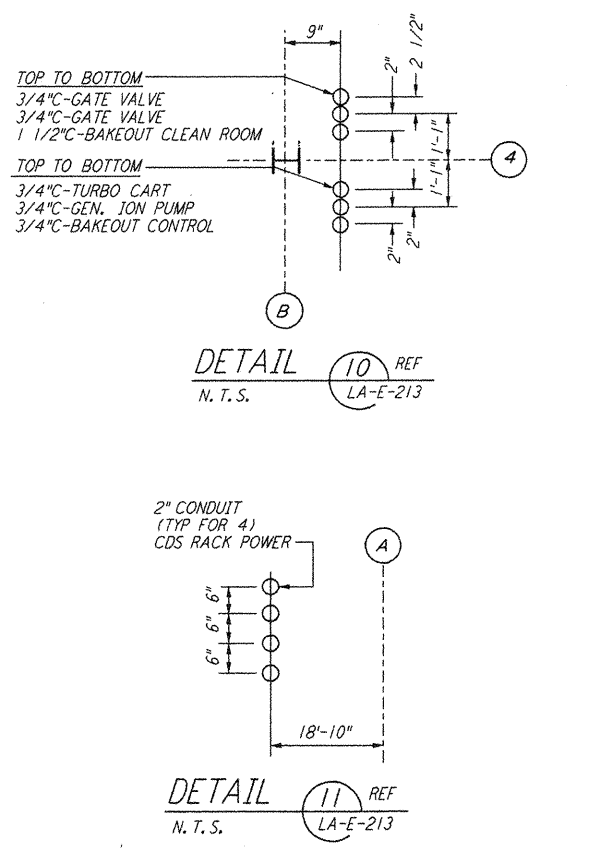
9"

2 1/2"

2"

TOP TO BOTTOM
3/4"C-GATE VALVE
3/4"C-GATE VALVE
1 1/2"C-BAKEOUT CLEAN ROOM

1'-1"

1'-1"

4

TOP TO BOTTOM
3/4"C-TURBO CART
3/4"C-GEN. ION PUMP
3/4"C-BAKEOUT CONTROL

2"

2"

B

DETAIL
N. T. S.

10
REF
LA-E-213

2" CONDUIT
(TYP FOR 4)
CDS RACK POWER

A

6"
6"
6"

18'-10"

DETAIL
N. T. S.

11
REF
LA-E-213